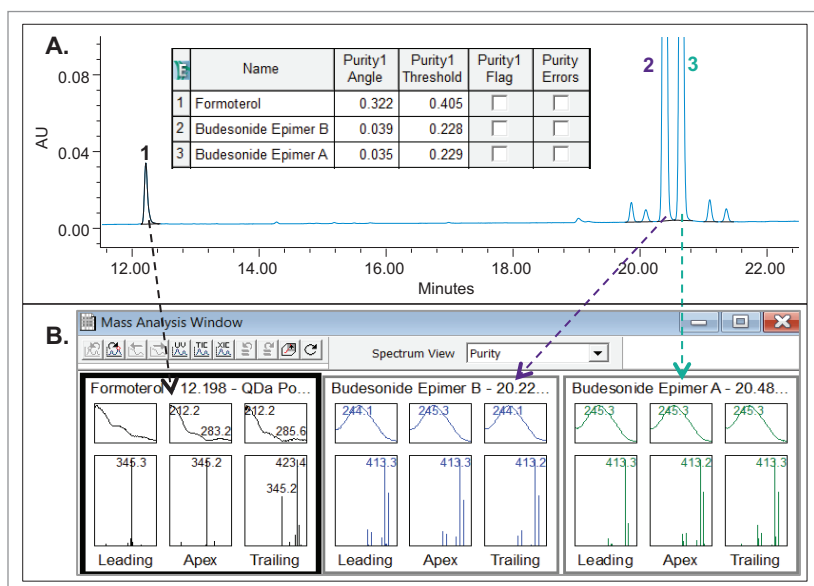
A.

0.08

0.04

0.00

AU

| | Name | Purity1 Angle | Purity1 Threshold | Purity1 Flag | Purity Errors |
|---|---|---|---|---|---|
| 1 | Formoterol | 0.322 | 0.405 | | |
| 2 | Budesonide Epimer B | 0.039 | 0.228 | | |
| 3 | Budesonide Epimer A | 0.035 | 0.229 | | |

1

2 3

12.00 14.00 16.00 18.00 20.00 22.00

Minutes

B.

Mass Analysis Window

Spectrum View Purity

Formoterol 12.198 - QDa Po...

212.2 283.2

212.2 285.6

345.3 345.2 423.4 345.2

Leading Apex Trailing

Budesonide Epimer B - 20.22...

244.1 245.3 244.1

413.3 413.3 413.2

Leading Apex Trailing

Budesonide Epimer A - 20.48...

245.3 245.3 245.3

413.3 413.2 413.3

Leading Apex Trailing